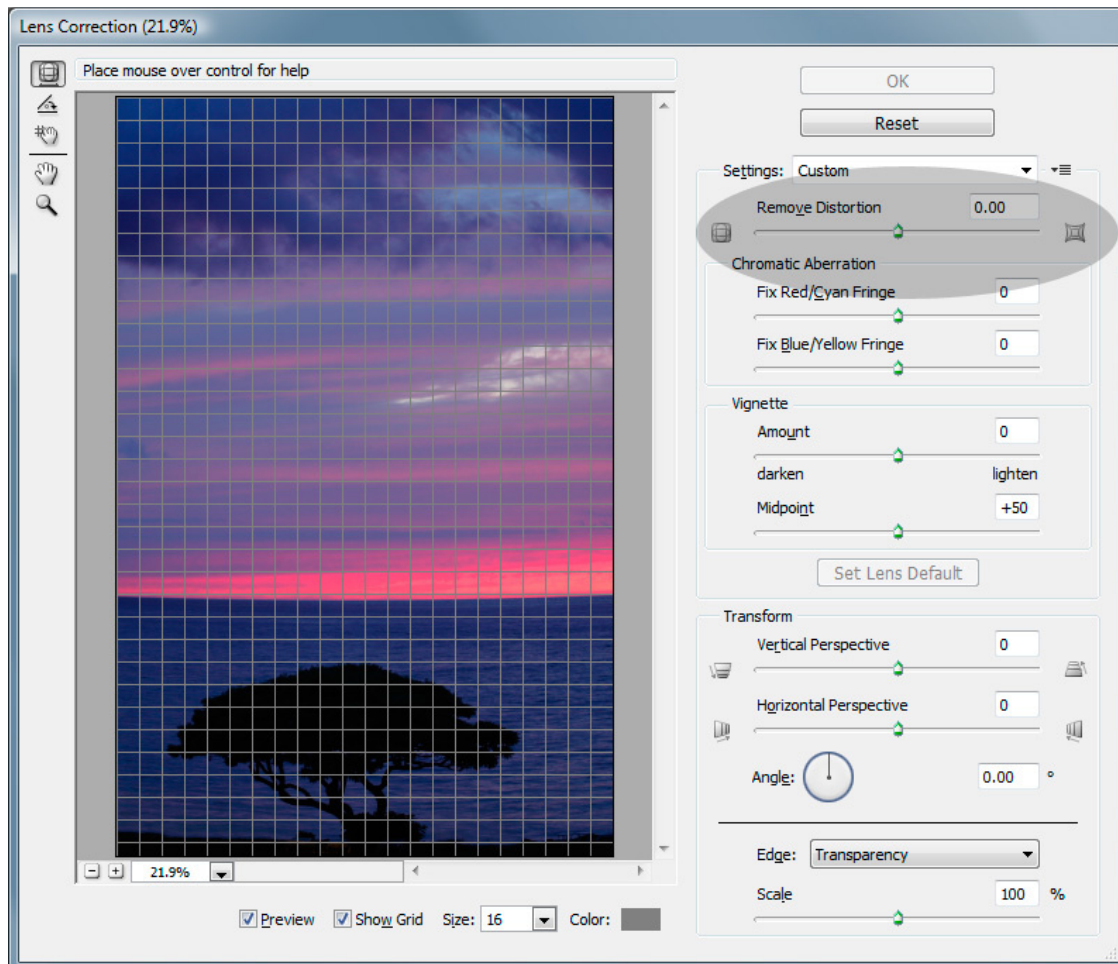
Lens Correction (21.9%)

Place mouse over control for help

OK

Reset

Settings: Custom

Remove Distortion 0.00

Chromatic Aberration

Fix Red/Cyan Fringe 0

Fix Blue/Yellow Fringe 0

Vignette

Amount 0

darken lighten

Midpoint +50

Set Lens Default

Transform

Vertical Perspective 0

Horizontal Perspective 0

Angle: 0.00 °

Edge: Transparency

Scale 100 %

21.9%

Preview Show Grid Size: 16 Color: